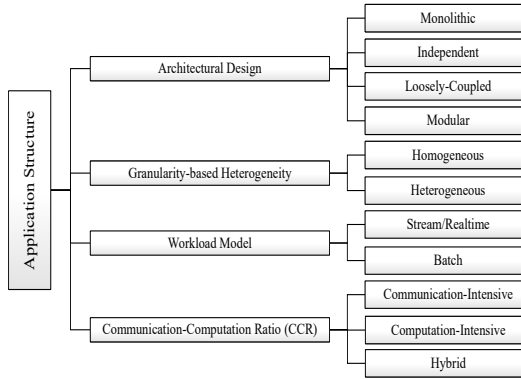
Application Structure

Architectural Design

Monolithic

Independent

Loosely-Coupled

Modular

Granularity-based Heterogeneity

Homogeneous

Heterogeneous

Workload Model

Stream/Realtime

Batch

Communication-Computation Ratio (CCR)

Communication-Intensive

Computation-Intensive

Hybrid